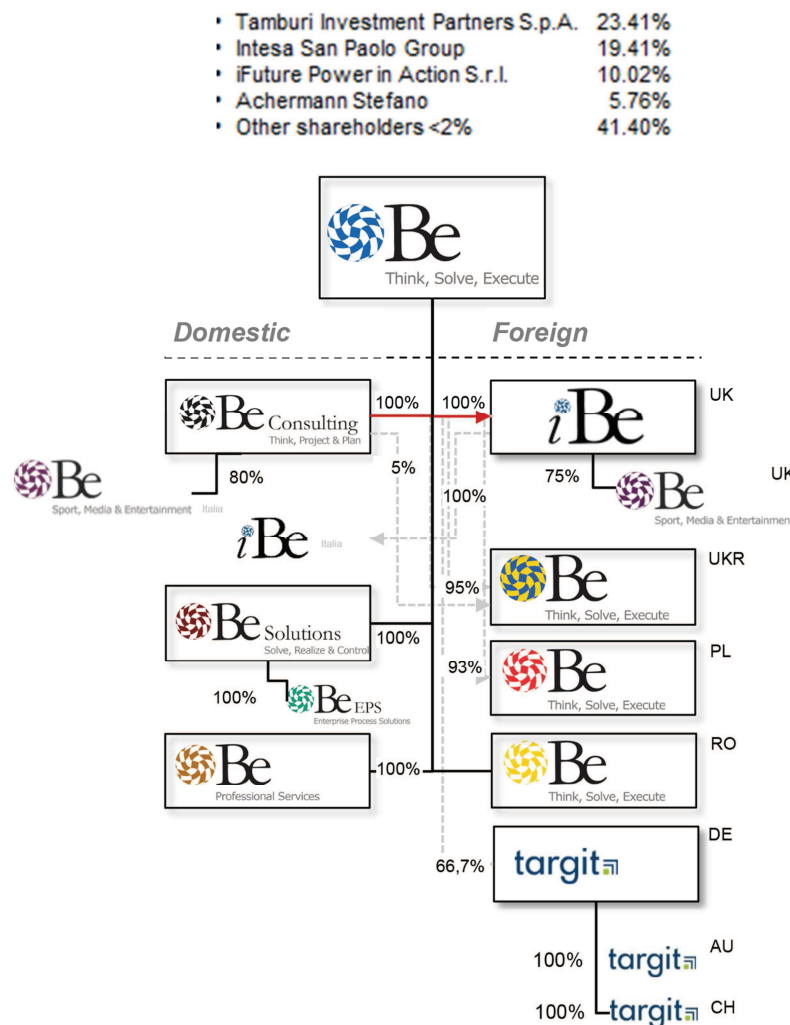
- Tamburi Investment Partners S.p.A. 23.41%
- Intesa San Paolo Group 19.41%
- iFuture Power in Action S.r.l. 10.02%
- Achermann Stefano 5.76%
- Other shareholders <2% 41.40%

Be
Think, Solve, Execute

Domestic

Foreign

Be Consulting
Think, Project & Plan

100%

100%

iBe

UK

5%

Be
Sport, Media & Entertainment Italia

80%

75%

Be
Sport, Media & Entertainment

UK

100%

iBe Italia

Be
Think, Solve, Execute

UKR

95%

Be Solutions
Solve, Realize & Control

100%

Be
Think, Solve, Execute

PL

93%

100%

Be EPS
Enterprise Process Solutions

Be
Professional Services

100%

Be
Think, Solve, Execute

RO

targit

DE

66,7%

100%

targit

AU

100%

targit

CH